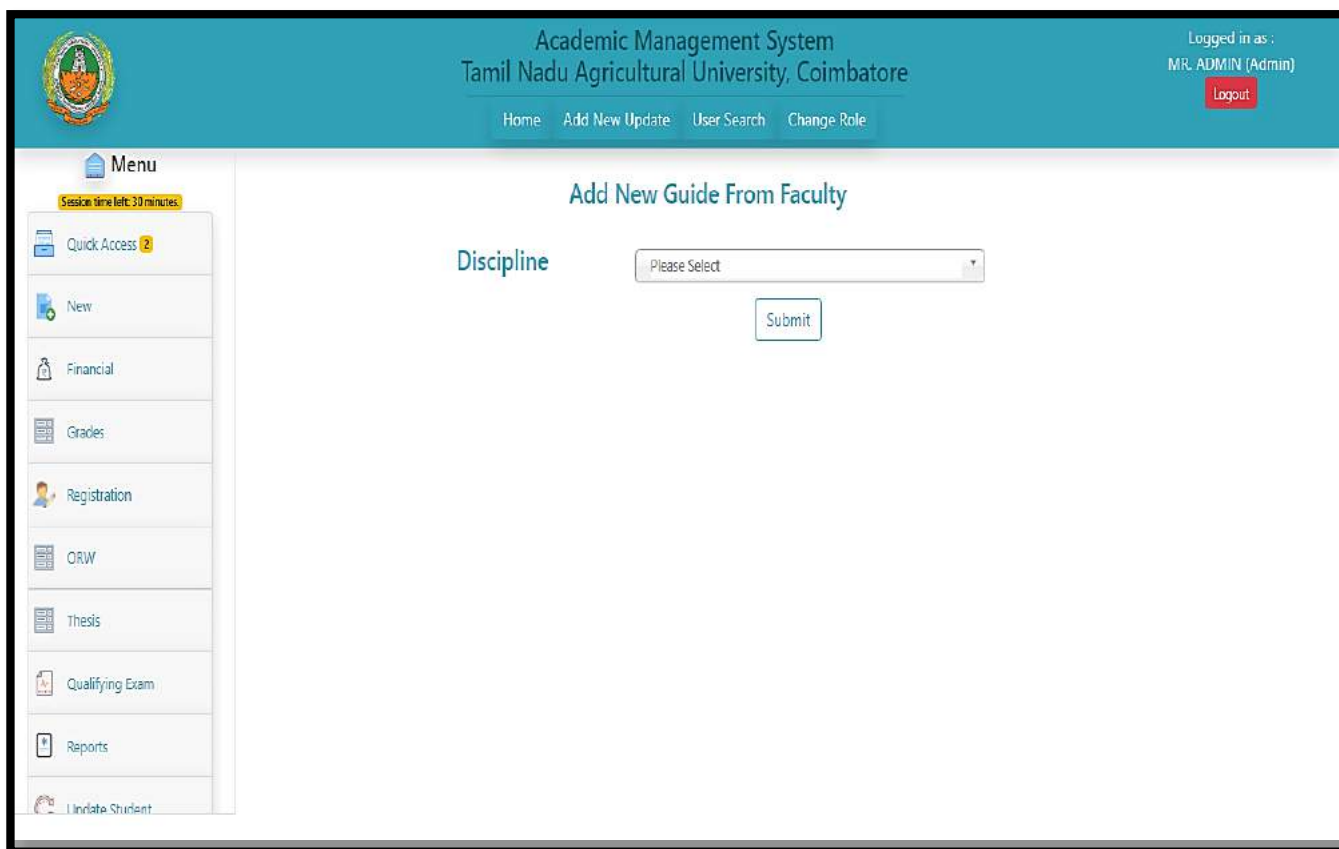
Academic Management System
Tamil Nadu Agricultural University, Coimbatore

Home Add New Update User Search Change Role

Logged in as :
MR. ADMIN (Admin)
Logout

Menu
Session time left: 30 minutes.

Quick Access 2
New
Financial
Grades
Registration
ORW
Thesis
Qualifying Exam
Reports
Update Student

Add New Guide From Faculty

Discipline
Please Select

Submit